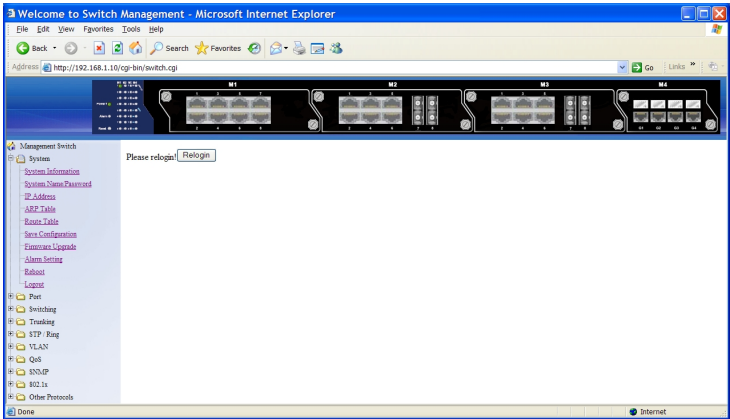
Welcome to Switch Management - Microsoft Internet Explorer

File Edit View Favorites Tools Help

Back Search Favorites

Address http://192.168.1.10/cgi-bin/switch.cgi

Go Links »

M1 M2 M3 M4

1 3 5 7
2 4 6 8

1 3 5
2 4 6 7 8

1 3 5
2 4 6 7 8

G1 G2 G3 G4

Management Switch
System
System Information
System Name/Password
IP Address
ARP Table
Route Table
Save Configuration
Firmware Upgrade
Alarm Setting
Reboot
Logout
Port
Switching
Trunking
STP / Ring
VLAN
QoS
SNMP
802.1x
Other Protocols

Please relogin! Relogin

Done

Internet